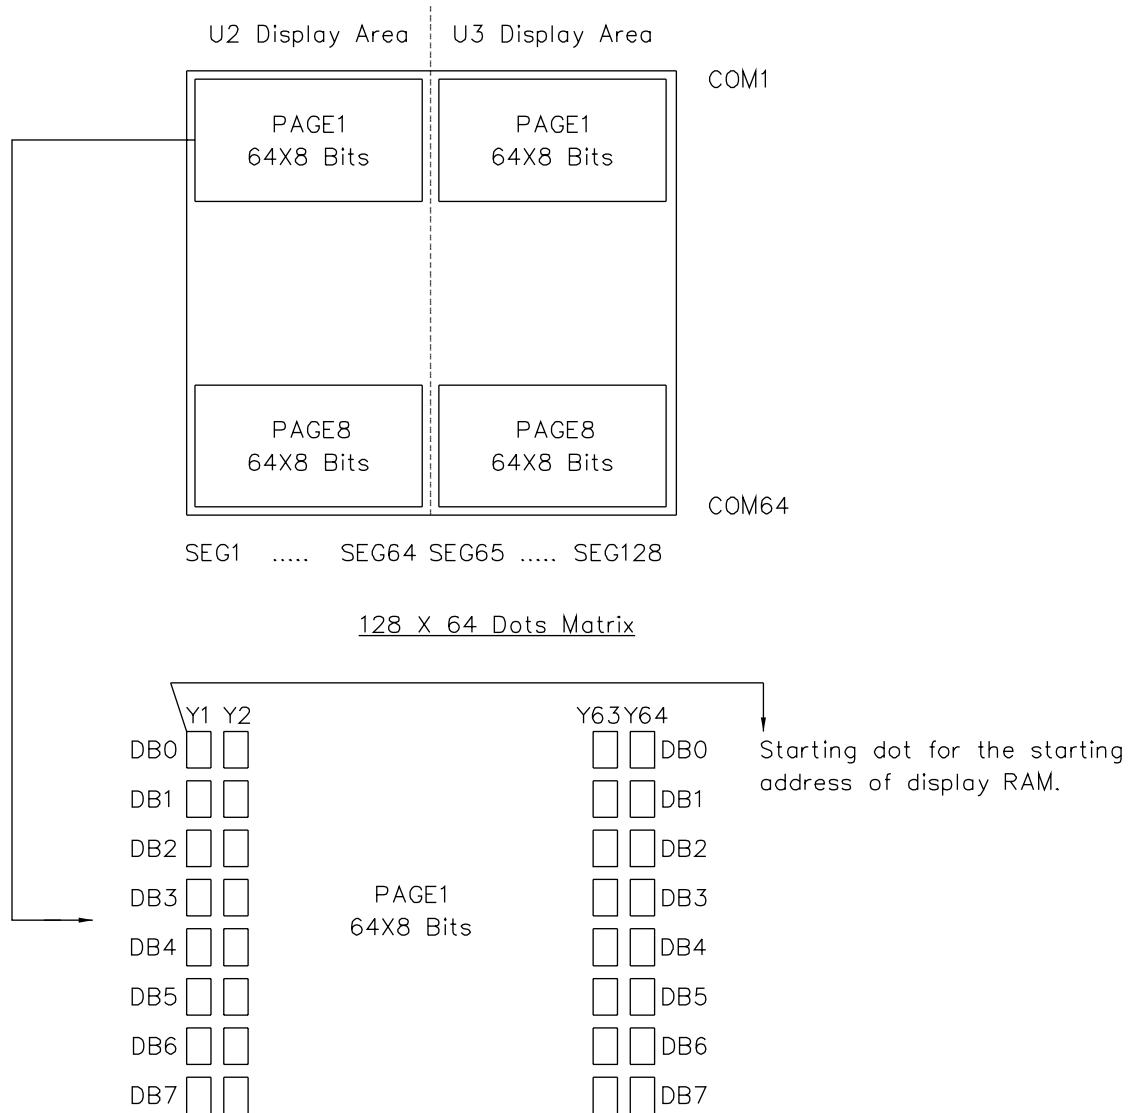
U2 Display Area
U3 Display Area

COM1

PAGE1
64X8 Bits

PAGE1
64X8 Bits

PAGE8
64X8 Bits

PAGE8
64X8 Bits

COM64

SEG1 ..... SEG64 SEG65 ..... SEG128

128 X 64 Dots Matrix

Y1 Y2

Y63Y64

Starting dot for the starting address of display RAM.

DB0
DB1
DB2
DB3
DB4
DB5
DB6
DB7

PAGE1
64X8 Bits

DB0
DB1
DB2
DB3
DB4
DB5
DB6
DB7